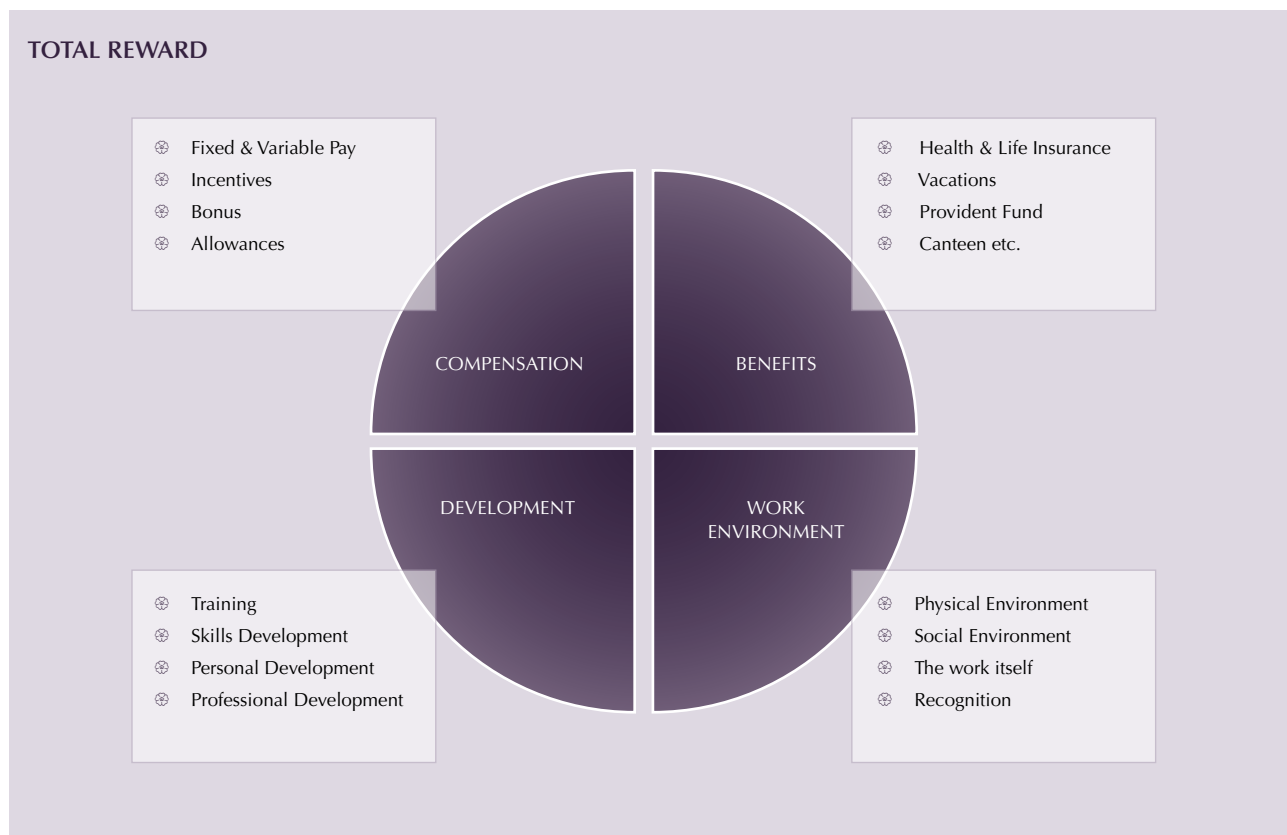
TOTAL REWARD

Fixed & Variable Pay
Incentives
Bonus
Allowances

Health & Life Insurance
Vacations
Provident Fund
Canteen etc.

COMPENSATION

BENEFITS

DEVELOPMENT

WORK ENVIRONMENT

Training
Skills Development
Personal Development
Professional Development

Physical Environment
Social Environment
The work itself
Recognition